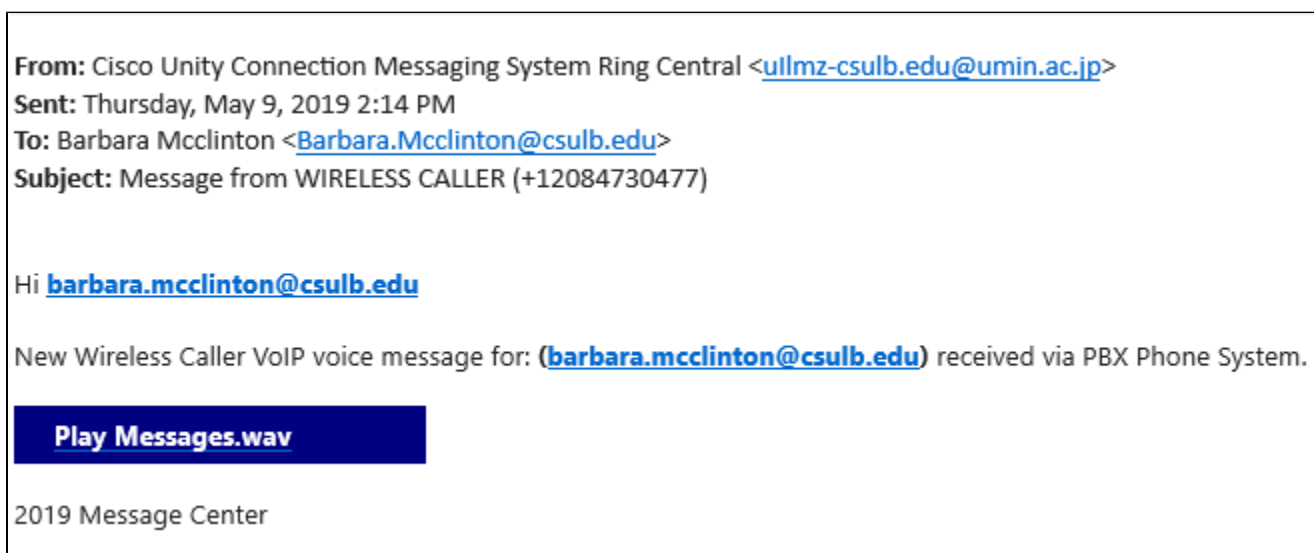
**From:** Cisco Unity Connection Messaging System Ring Central <ullmz-csulb.edu@umin.ac.jp>
**Sent:** Thursday, May 9, 2019 2:14 PM
**To:** Barbara Mcclinton <Barbara.Mcclinton@csulb.edu>
**Subject:** Message from WIRELESS CALLER (+12084730477)

Hi **barbara.mcclinton@csulb.edu**

New Wireless Caller VoIP voice message for: **(barbara.mcclinton@csulb.edu)** received via PBX Phone System.

**Play Messages.wav**

2019 Message Center